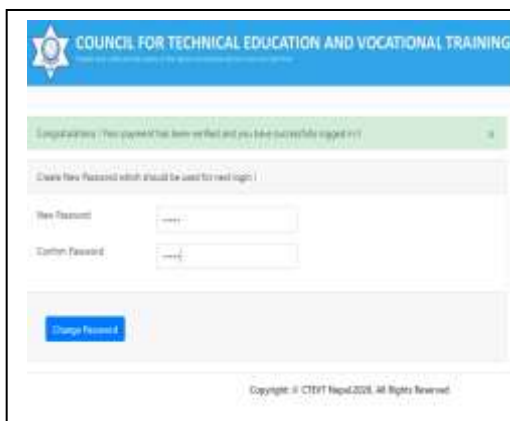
COUNCIL FOR TECHNICAL EDUCATION AND VOCATIONAL TRAINING

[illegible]

Congratulations ! Your payment has been verified and you have successfully logged in !

×

Create New Password which should be used for next login !

New Password

Confirm Password

Change Password

Copyright © CTEVT Nepal 2020. All Rights Reserved.